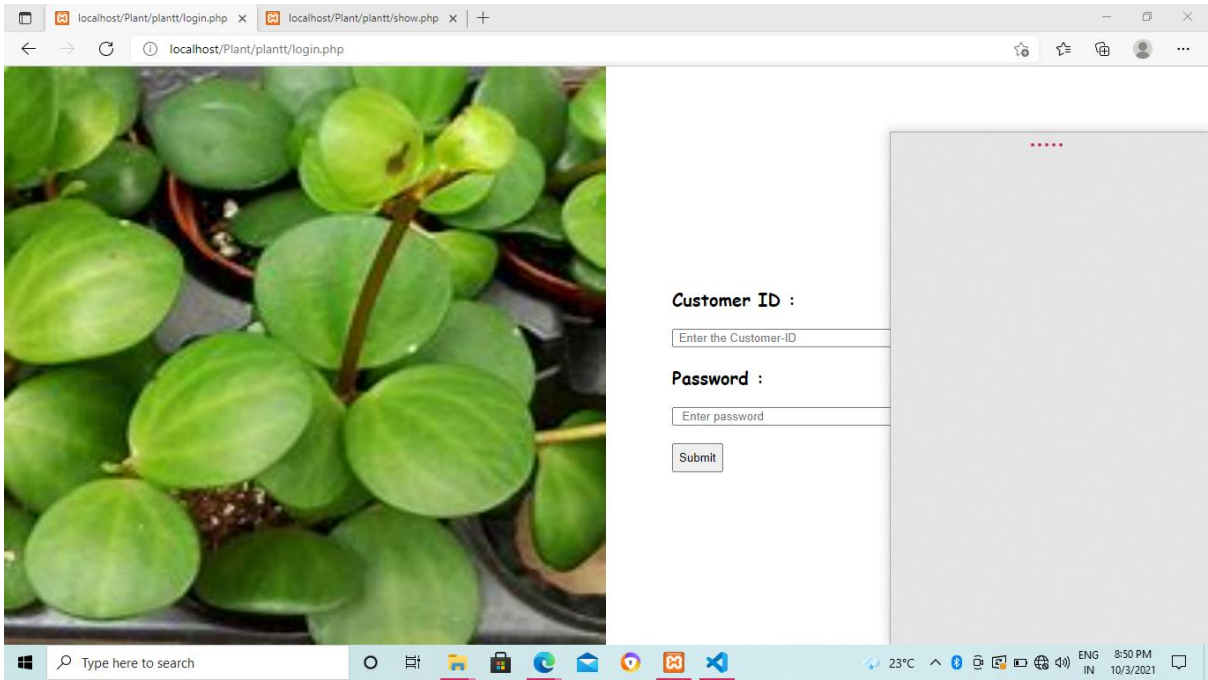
localhost/Plant/plantt/login.php ×
localhost/Plant/plantt/show.php ×
+

localhost/Plant/plantt/login.php

Customer ID :

Enter the Customer-ID

Password :

Enter password

Submit

Type here to search

23°C
ENG IN
8:50 PM
10/3/2021